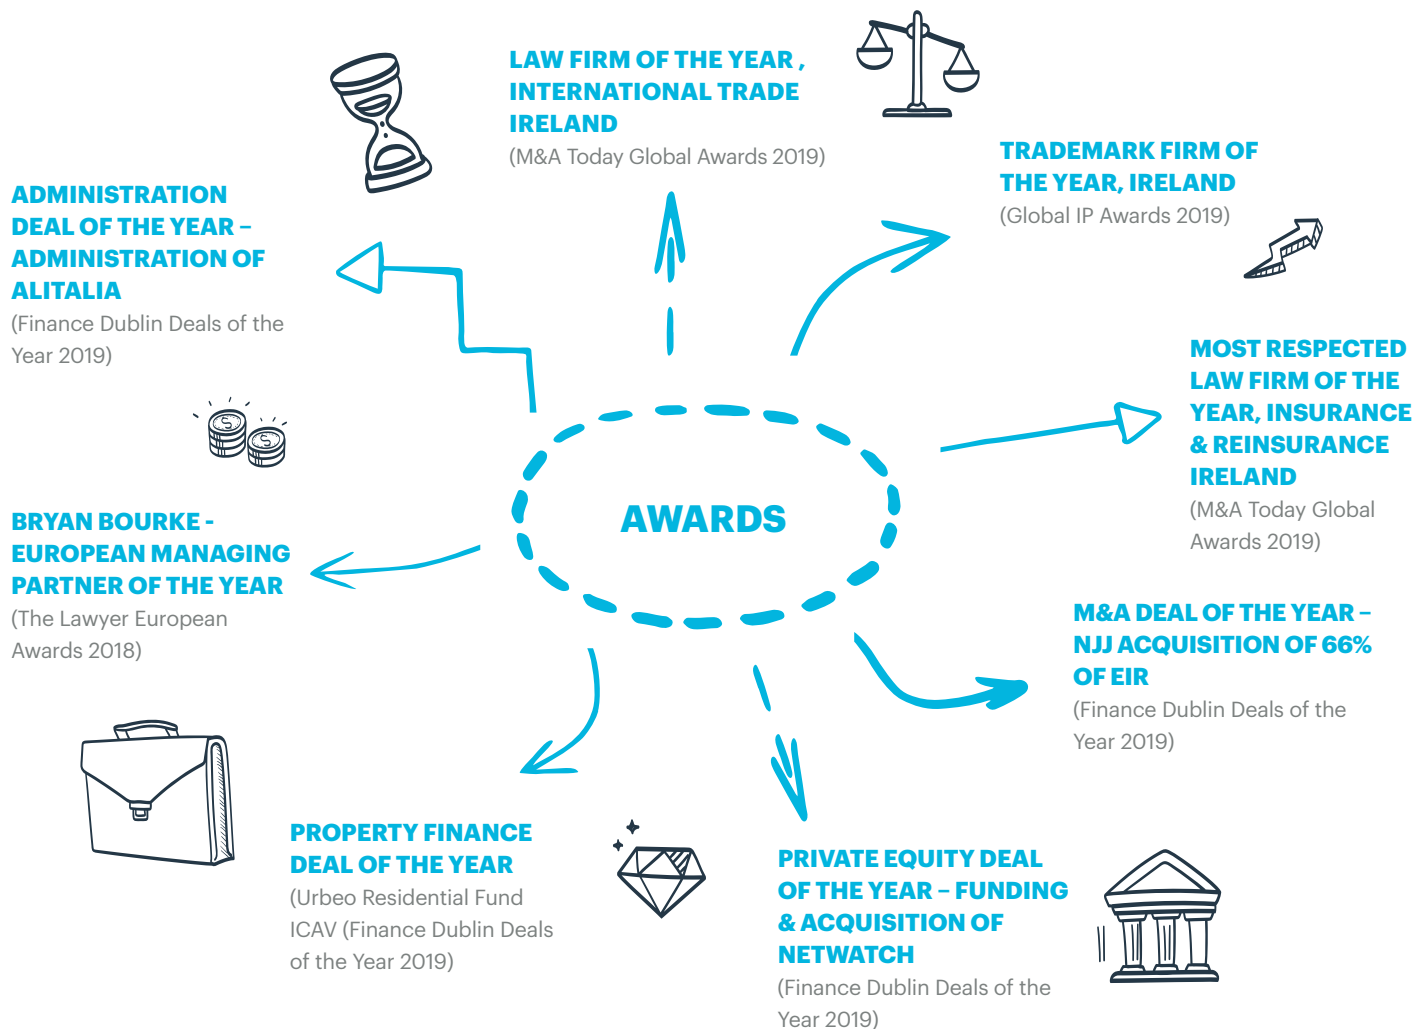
LAW FIRM OF THE YEAR , INTERNATIONAL TRADE IRELAND
(M&A Today Global Awards 2019)

TRADEMARK FIRM OF THE YEAR, IRELAND
(Global IP Awards 2019)

ADMINISTRATION DEAL OF THE YEAR – ADMINISTRATION OF ALITALIA
(Finance Dublin Deals of the Year 2019)

MOST RESPECTED LAW FIRM OF THE YEAR, INSURANCE & REINSURANCE IRELAND
(M&A Today Global Awards 2019)

AWARDS

BRYAN BOURKE - EUROPEAN MANAGING PARTNER OF THE YEAR
(The Lawyer European Awards 2018)

M&A DEAL OF THE YEAR – NJJ ACQUISITION OF 66% OF EIR
(Finance Dublin Deals of the Year 2019)

PROPERTY FINANCE DEAL OF THE YEAR
(Urbeo Residential Fund ICAV (Finance Dublin Deals of the Year 2019)

PRIVATE EQUITY DEAL OF THE YEAR – FUNDING & ACQUISITION OF NETWATCH
(Finance Dublin Deals of the Year 2019)